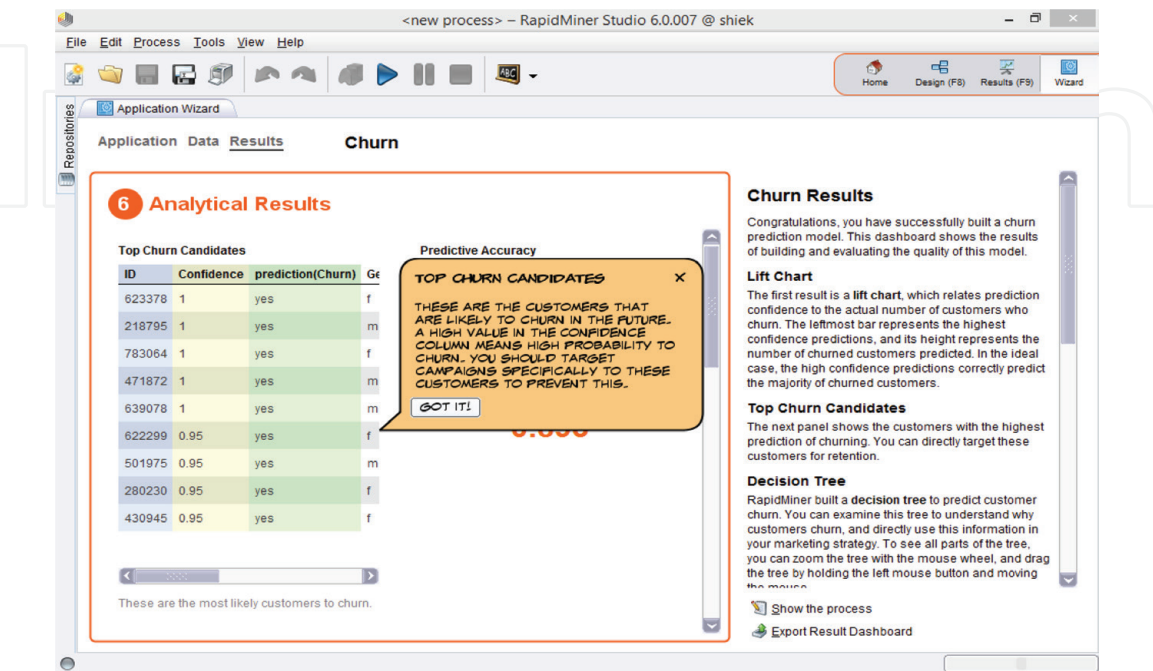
<new process> – RapidMiner Studio 6.0.007 @ shiek

File Edit Process Tools View Help

Home Design (F8) Results (F9) Wizard

Repositories

Application Wizard

Application Data Results Churn

6 Analytical Results

Top Churn Candidates

| ID | Confidence | prediction(Churn) | Ge |
|---|---|---|---|
| 623378 | 1 | yes | f |
| 218795 | 1 | yes | m |
| 783064 | 1 | yes | f |
| 471872 | 1 | yes | m |
| 639078 | 1 | yes | m |
| 622299 | 0.95 | yes | f |
| 501975 | 0.95 | yes | m |
| 280230 | 0.95 | yes | f |
| 430945 | 0.95 | yes | f |

These are the most likely customers to churn.

Predictive Accuracy

TOP CHURN CANDIDATES ×

THESE ARE THE CUSTOMERS THAT ARE LIKELY TO CHURN IN THE FUTURE. A HIGH VALUE IN THE CONFIDENCE COLUMN MEANS HIGH PROBABILITY TO CHURN. YOU SHOULD TARGET CAMPAIGNS SPECIFICALLY TO THESE CUSTOMERS TO PREVENT THIS.

GOT IT!

Churn Results

Congratulations, you have successfully built a churn prediction model. This dashboard shows the results of building and evaluating the quality of this model.

Lift Chart

The first result is a lift chart, which relates prediction confidence to the actual number of customers who churn. The leftmost bar represents the highest confidence predictions, and its height represents the number of churned customers predicted. In the ideal case, the high confidence predictions correctly predict the majority of churned customers.

Top Churn Candidates

The next panel shows the customers with the highest prediction of churning. You can directly target these customers for retention.

Decision Tree

RapidMiner built a decision tree to predict customer churn. You can examine this tree to understand why customers churn, and directly use this information in your marketing strategy. To see all parts of the tree, you can zoom the tree with the mouse wheel, and drag the tree by holding the left mouse button and moving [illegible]

Show the process

Export Result Dashboard